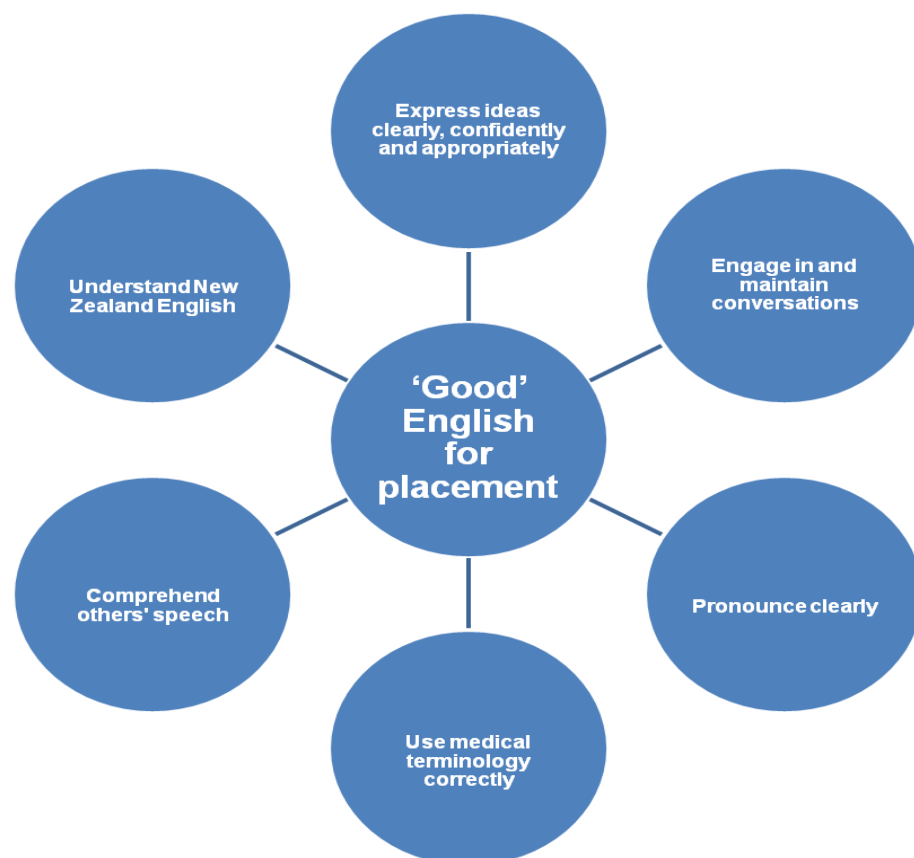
‘Good’ English for placement

Express ideas clearly, confidently and appropriately

Engage in and maintain conversations

Pronounce clearly

Use medical terminology correctly

Comprehend others' speech

Understand New Zealand English